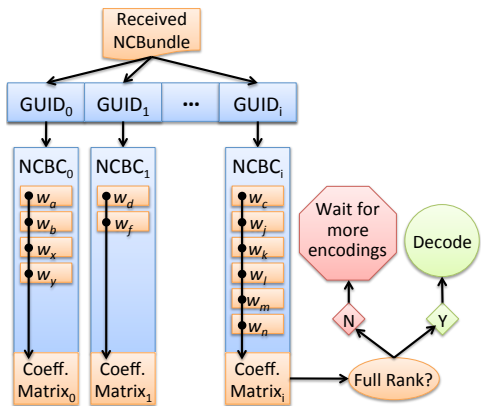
Received NCBundle

GUID$_0$ GUID$_1$ ··· GUID$_i$

NCBC$_0$
$w_a$
$w_b$
$w_x$
$w_y$
Coeff. Matrix$_0$

NCBC$_1$
$w_d$
$w_f$
Coeff. Matrix$_1$

NCBC$_i$
$w_c$
$w_j$
$w_k$
$w_l$
$w_m$
$w_n$
Coeff. Matrix$_i$

Wait for more encodings

Decode

N

Y

Full Rank?